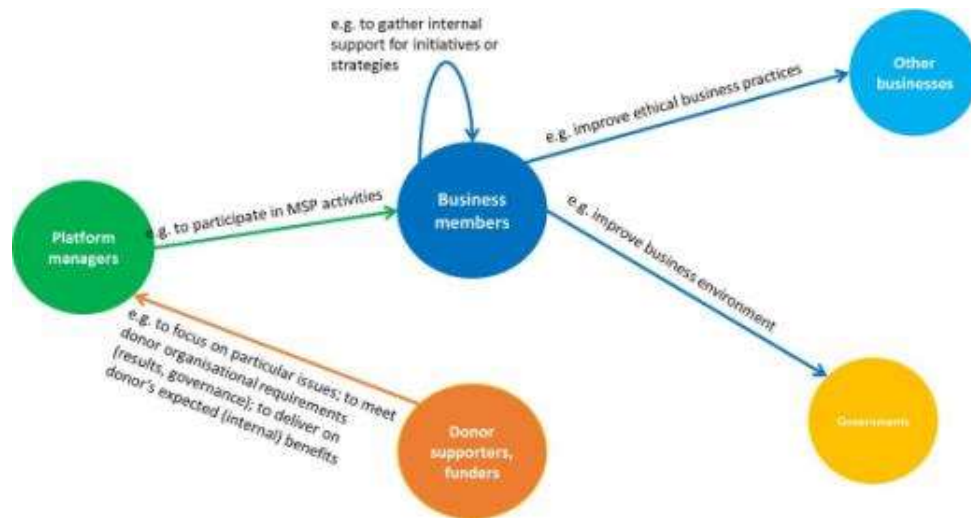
e.g. to gather internal support for initiatives or strategies

Other businesses

e.g. improve ethical business practices

Business members

e.g. to participate in MSP activities

Platform managers

e.g. improve business environment

e.g. to focus on particular issues; to meet donor organisational requirements (results, governance); to deliver on donor's expected (internal) benefits

Donor supporters, funders

Governments